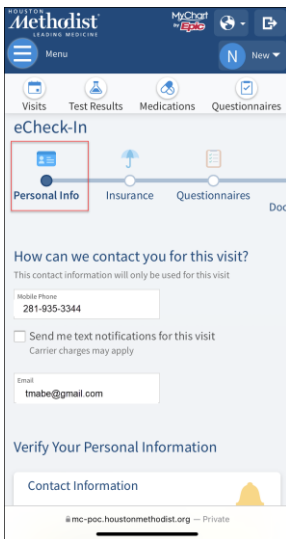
HOUSTON
Methodist
LEADING MEDICINE

MyChart by Epic

Menu

N New

Visits
Test Results
Medications
Questionnaires

eCheck-In

Personal Info
Insurance
Questionnaires
Doc

How can we contact you for this visit?

This contact information will only be used for this visit

Mobile Phone
281-935-3344

Send me text notifications for this visit
Carrier charges may apply

Email
tmabe@gmail.com

Verify Your Personal Information

Contact Information

mc-poc.houstonmethodist.org — Private